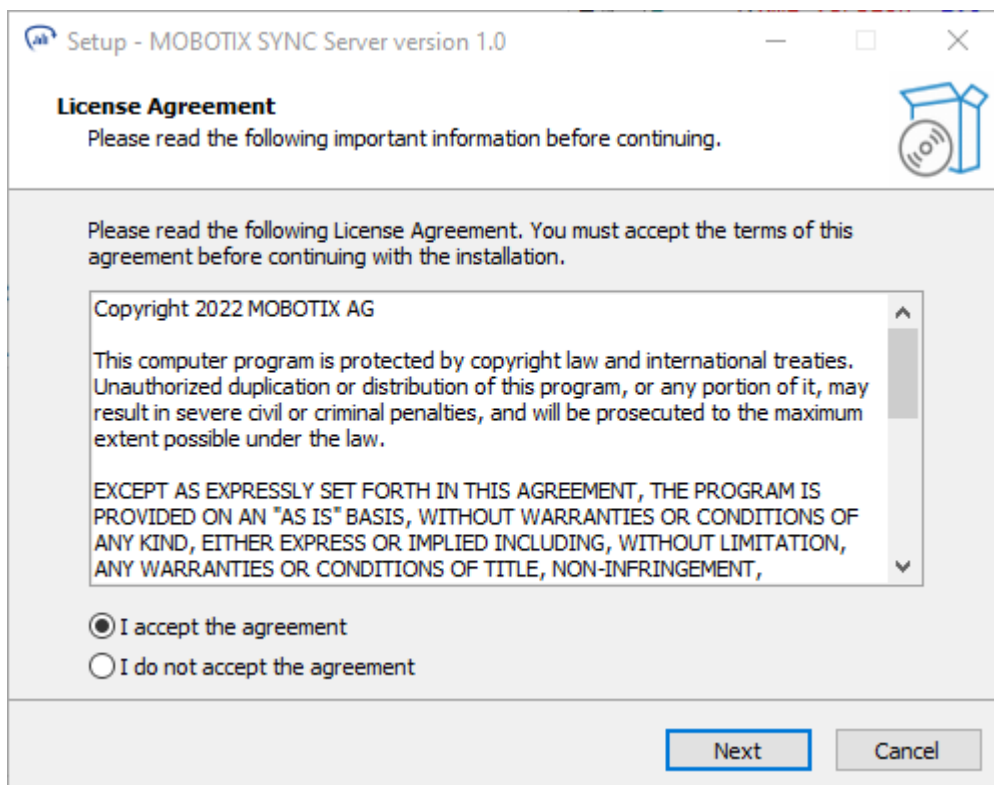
Setup - MOBOTIX SYNC Server version 1.0

License Agreement
Please read the following important information before continuing.

Please read the following License Agreement. You must accept the terms of this agreement before continuing with the installation.

Copyright 2022 MOBOTIX AG

This computer program is protected by copyright law and international treaties. Unauthorized duplication or distribution of this program, or any portion of it, may result in severe civil or criminal penalties, and will be prosecuted to the maximum extent possible under the law.

EXCEPT AS EXPRESSLY SET FORTH IN THIS AGREEMENT, THE PROGRAM IS PROVIDED ON AN "AS IS" BASIS, WITHOUT WARRANTIES OR CONDITIONS OF ANY KIND, EITHER EXPRESS OR IMPLIED INCLUDING, WITHOUT LIMITATION, ANY WARRANTIES OR CONDITIONS OF TITLE, NON-INFRINGEMENT,

I accept the agreement
I do not accept the agreement

Next
Cancel